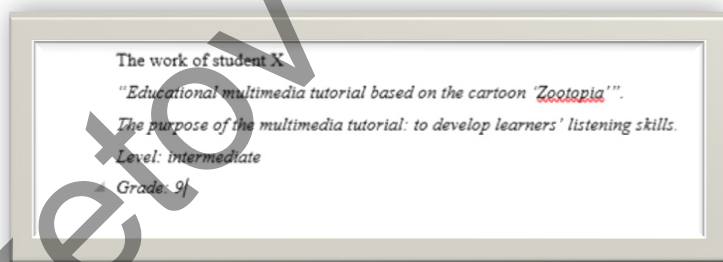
The work of student X

"Educational multimedia tutorial based on the cartoon 'Zootopia'".

The purpose of the multimedia tutorial: to develop learners' listening skills.

Level: intermediate

Grade: 9